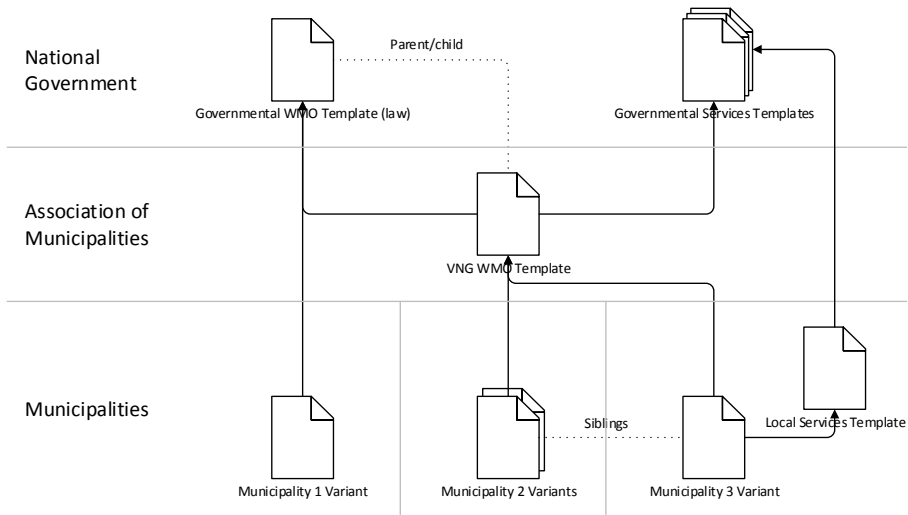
National Government

Parent/child

Governmental WMO Template (law)

Governmental Services Templates

Association of Municipalities

VNG WMO Template

Municipalities

Siblings

Local Services Template

Municipality 1 Variant

Municipality 2 Variants

Municipality 3 Variant